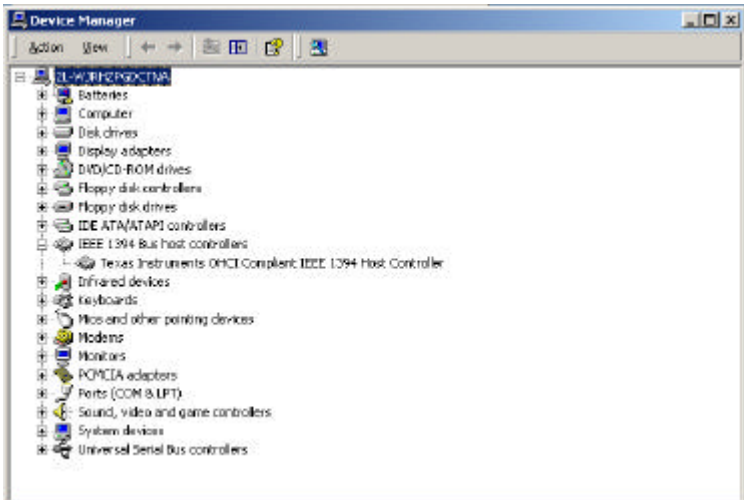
Device Manager

Action View

ZL-WQRHZPGDCTNA
Batteries
Computer
Disk drives
Display adapters
DVD/CD-ROM drives
Floppy disk controllers
Floppy disk drives
IDE ATA/ATAPI controllers
IEEE 1394 Bus host controllers
Texas Instruments OHCI Compliant IEEE 1394 Host Controller
Infrared devices
Keyboards
Mice and other pointing devices
Modems
Monitors
PCMCIA adapters
Ports (COM & LPT)
Sound, video and game controllers
System devices
Universal Serial Bus controllers